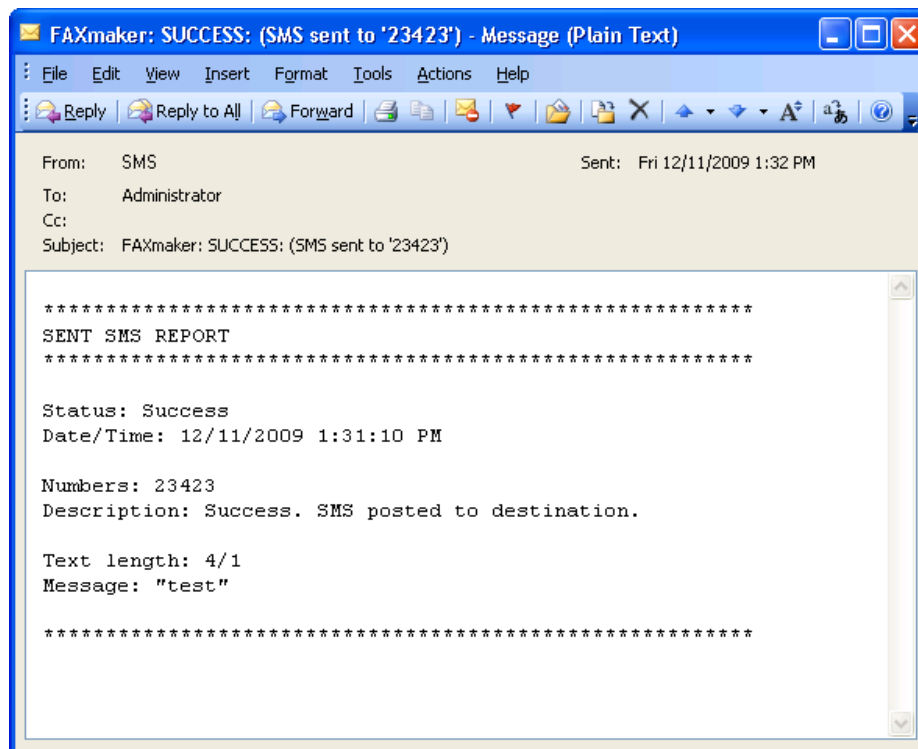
FAXmaker: SUCCESS: (SMS sent to '23423') - Message (Plain Text)

File Edit View Insert Format Tools Actions Help

Reply | Reply to All | Forward

From: SMS
Sent: Fri 12/11/2009 1:32 PM
To: Administrator
Cc:
Subject: FAXmaker: SUCCESS: (SMS sent to '23423')

*********************************************************
SENT SMS REPORT
*********************************************************

Status: Success
Date/Time: 12/11/2009 1:31:10 PM

Numbers: 23423
Description: Success. SMS posted to destination.

Text length: 4/1
Message: "test"

*********************************************************